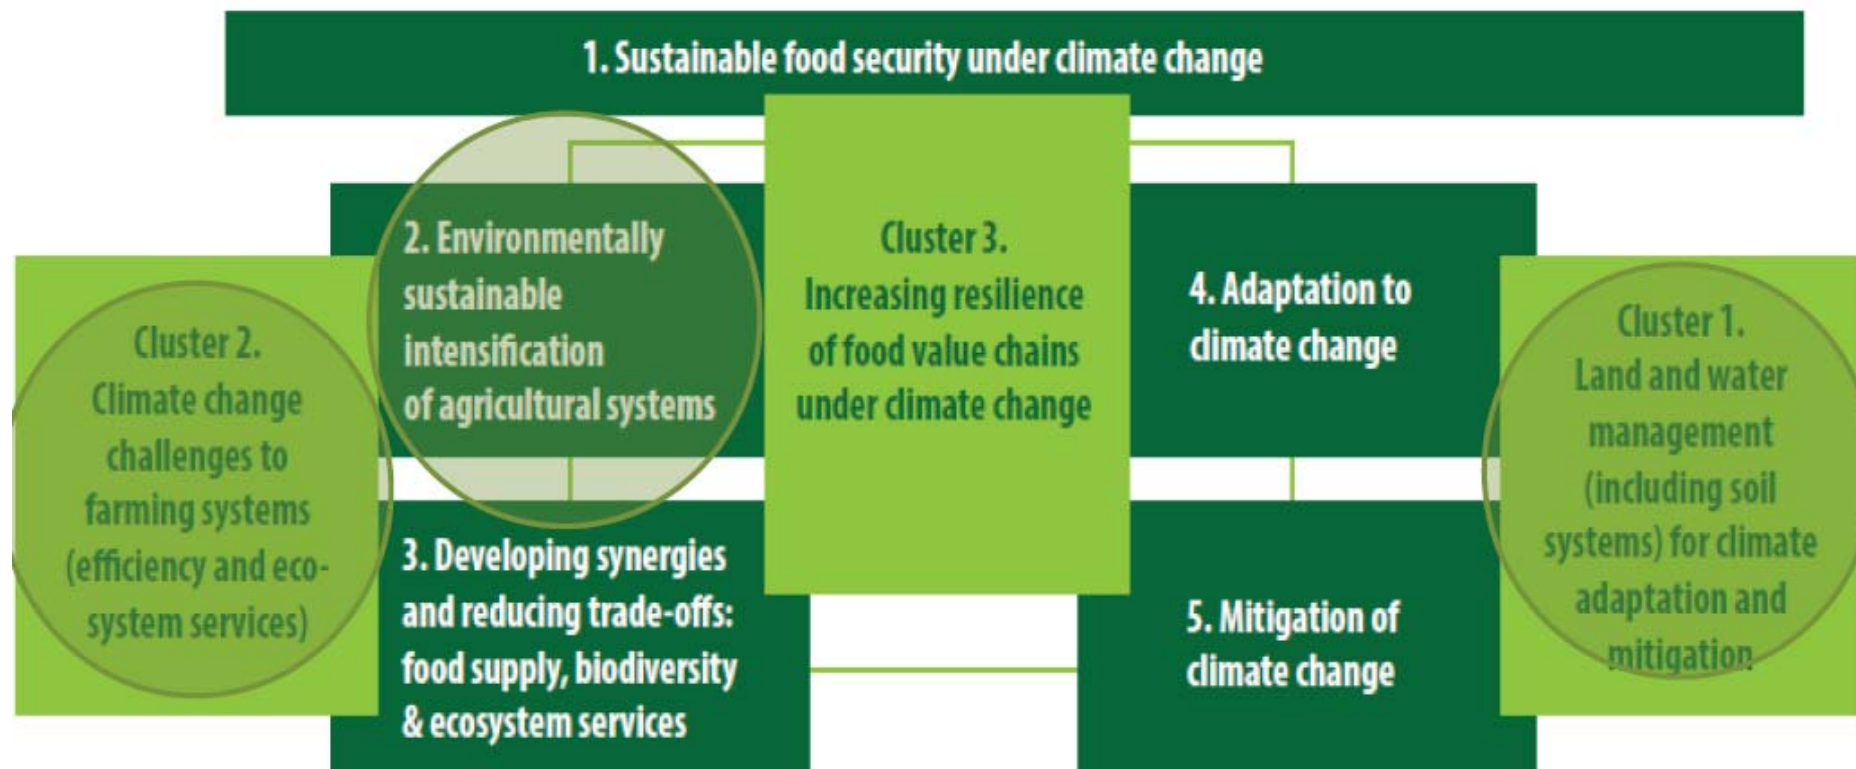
1. Sustainable food security under climate change

Cluster 2. Climate change challenges to farming systems (efficiency and ecosystem services)

2. Environmentally sustainable intensification of agricultural systems

Cluster 3. Increasing resilience of food value chains under climate change

4. Adaptation to climate change

Cluster 1. Land and water management (including soil systems) for climate adaptation and mitigation

3. Developing synergies and reducing trade-offs: food supply, biodiversity & ecosystem services

5. Mitigation of climate change